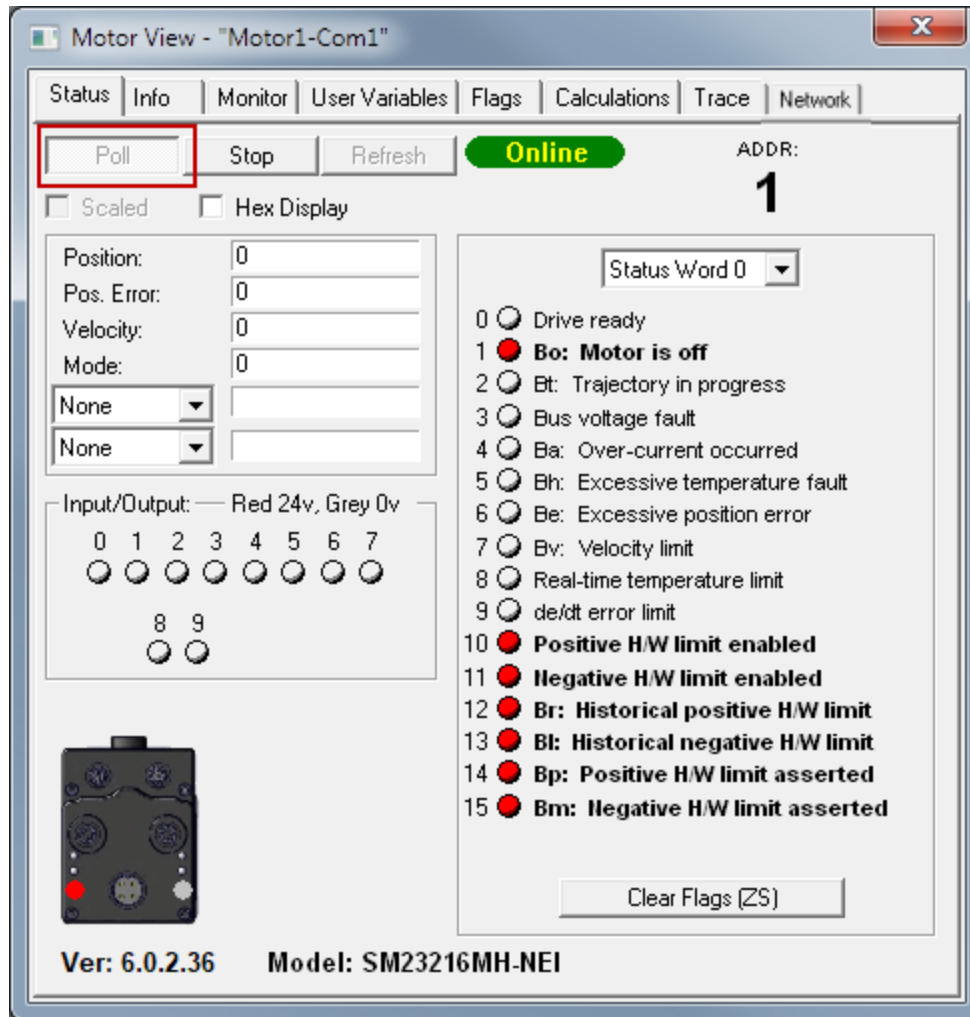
Motor View - "Motor1-Com1"

Status | Info | Monitor | User Variables | Flags | Calculations | Trace | Network

Poll | Stop | Refresh | Online

ADDR:
1

Scaled | Hex Display

Position: 0
Pos. Error: 0
Velocity: 0
Mode: 0
None
None

Input/Output: — Red 24v, Grey 0v
0 1 2 3 4 5 6 7
8 9

Status Word 0

0 Drive ready
1 Bo: Motor is off
2 Bt: Trajectory in progress
3 Bus voltage fault
4 Ba: Over-current occurred
5 Bh: Excessive temperature fault
6 Be: Excessive position error
7 Bv: Velocity limit
8 Real-time temperature limit
9 de/dt error limit
10 Positive H/W limit enabled
11 Negative H/W limit enabled
12 Br: Historical positive H/W limit
13 Bl: Historical negative H/W limit
14 Bp: Positive H/W limit asserted
15 Bm: Negative H/W limit asserted

Clear Flags (ZS)

Ver: 6.0.2.36 Model: SM23216MH-NEI